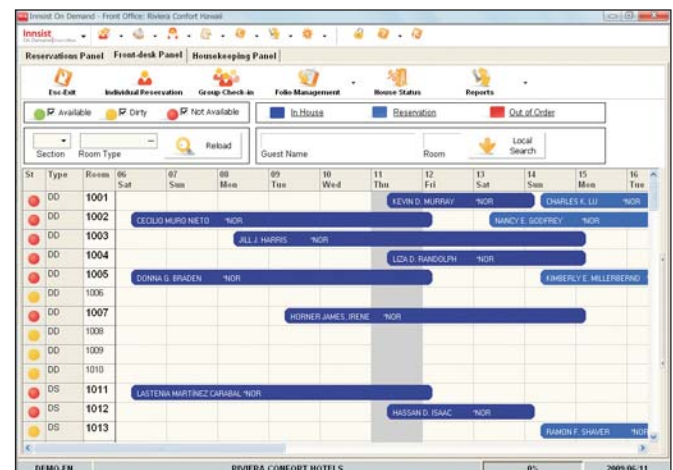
Innsist On Demand - Front Office: Riviera Confort Hawaii

Innsist

Reservations Panel | Front-desk Panel | Housekeeping Panel

Esc-Exit | Individual Reservation | Group Check-in | Folio Management | House Status | Reports

Available | Dirty | Not Available | In House | Reservation | Out of Order

Section | Room Type | Reload | Guest Name | Room | Local Search

| St | Type | Room | 06 Sat | 07 Sun | 08 Mon | 09 Tue | 10 Wed | 11 Thu | 12 Fri | 13 Sat | 14 Sun | 15 Mon | 16 Tue |
|---|---|---|---|---|---|---|---|---|---|---|---|---|---|
| | DD | 1001 | KEVIN D. MURRAY *NOR | CHARLES K. LU *NOR | | | | | | | | | |
| | DD | 1002 | CECILIO MURO NIETO *NOR | NANCY E. GODFREY *NOR | | | | | | | | | |
| | DD | 1003 | JILL J. HARRIS *NOR | | | | | | | | | | |
| | DD | 1004 | LIZA D. RANDOLPH *NOR | | | | | | | | | | |
| | DD | 1005 | DONNA G. BRADEN *NOR | KIMBERLY E. MILLERBERND * | | | | | | | | | |
| | DD | 1006 | | | | | | | | | | | |
| | DD | 1007 | HORNER JAMES, IRENE *NOR | | | | | | | | | | |
| | DD | 1008 | | | | | | | | | | | |
| | DD | 1009 | | | | | | | | | | | |
| | DD | 1010 | | | | | | | | | | | |
| | DS | 1011 | LASTENIA MARTINEZ CARABAL *NOR | | | | | | | | | | |
| | DS | 1012 | HASSAN D. ISAAC *NOR | | | | | | | | | | |
| | DS | 1013 | RAMON F. SHAVER *NOR | | | | | | | | | | |

DEMO EN | RIVIERA CONFORT HOTELS | 0% | 2009/05/11